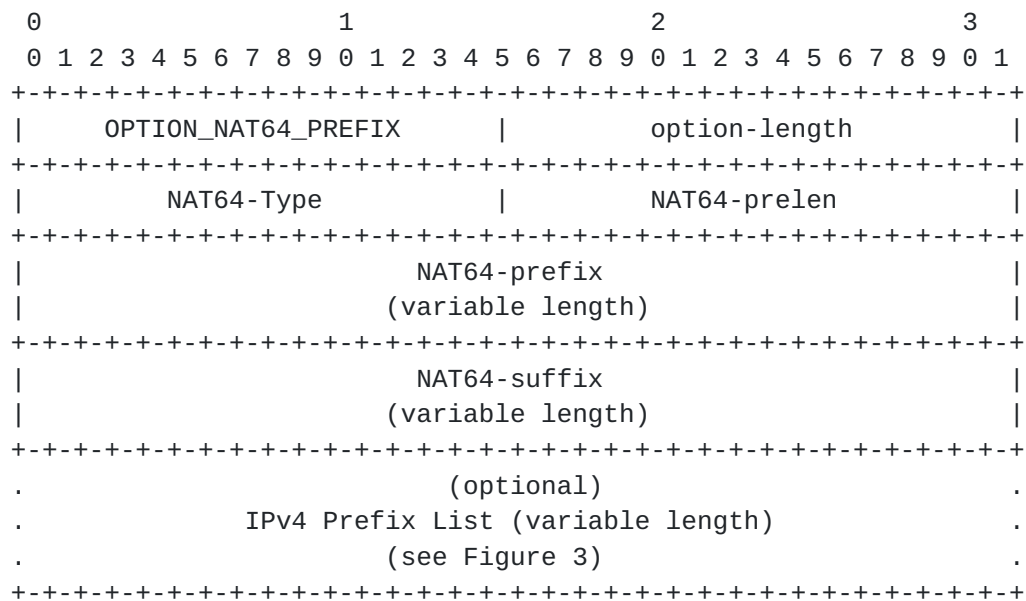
0                   1                   2                   3
 0 1 2 3 4 5 6 7 8 9 0 1 2 3 4 5 6 7 8 9 0 1 2 3 4 5 6 7 8 9 0 1
+-+-+-+-+-+-+-+-+-+-+-+-+-+-+-+-+-+-+-+-+-+-+-+-+-+-+-+-+-+-+-+-+
|     OPTION_NAT64_PREFIX       |         option-length         |
+-+-+-+-+-+-+-+-+-+-+-+-+-+-+-+-+-+-+-+-+-+-+-+-+-+-+-+-+-+-+-+-+
|         NAT64-Type            |          NAT64-prelen         |
+-+-+-+-+-+-+-+-+-+-+-+-+-+-+-+-+-+-+-+-+-+-+-+-+-+-+-+-+-+-+-+-+
|                         NAT64-prefix                          |
|                      (variable length)                        |
+-+-+-+-+-+-+-+-+-+-+-+-+-+-+-+-+-+-+-+-+-+-+-+-+-+-+-+-+-+-+-+-+
|                         NAT64-suffix                          |
|                      (variable length)                        |
+-+-+-+-+-+-+-+-+-+-+-+-+-+-+-+-+-+-+-+-+-+-+-+-+-+-+-+-+-+-+-+-+
.                          (optional)                           .
.             IPv4 Prefix List (variable length)                .
.                      (see Figure 3)                           .
+-+-+-+-+-+-+-+-+-+-+-+-+-+-+-+-+-+-+-+-+-+-+-+-+-+-+-+-+-+-+-+-+